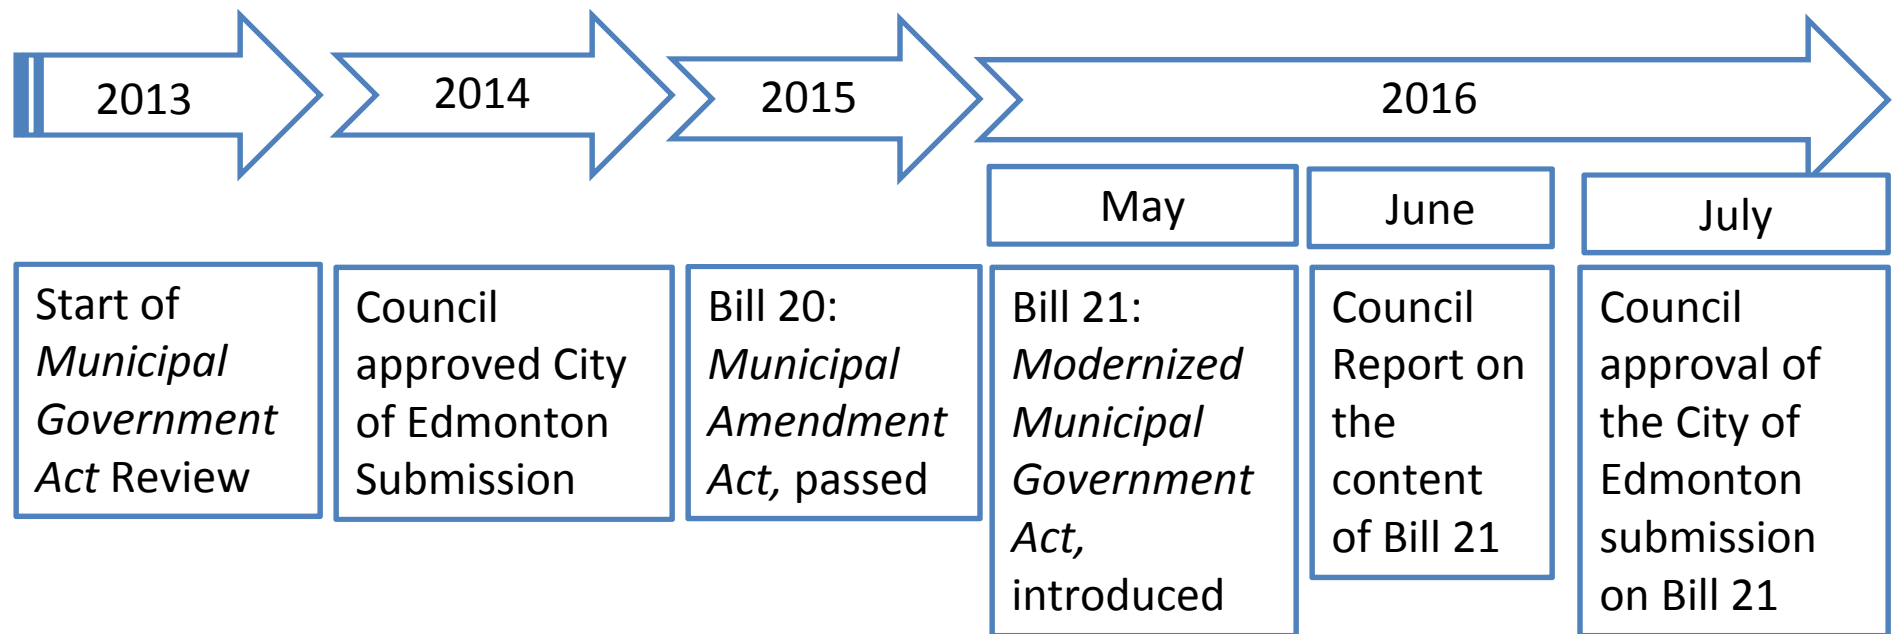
2013

2014

2015

2016

May

June

July

Start of *Municipal Government Act* Review

Council approved City of Edmonton Submission

Bill 20: *Municipal Amendment Act,* passed

Bill 21: *Modernized Municipal Government Act,* introduced

Council Report on the content of Bill 21

Council approval of the City of Edmonton submission on Bill 21